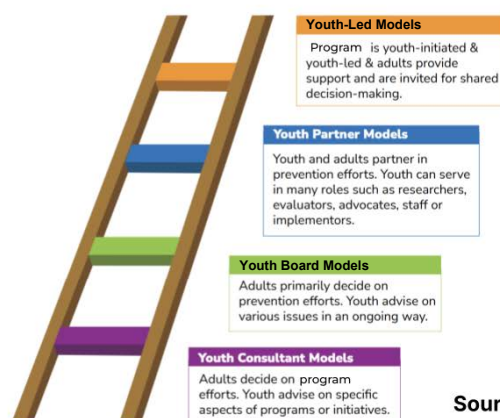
Youth-Led Models

Program is youth-initiated & youth-led & adults provide support and are invited for shared decision-making.

Youth Partner Models

Youth and adults partner in prevention efforts. Youth can serve in many roles such as researchers, evaluators, advocates, staff or implementors.

Youth Board Models

Adults primarily decide on prevention efforts. Youth advise on various issues in an ongoing way.

Youth Consultant Models

Adults decide on program efforts. Youth advise on specific aspects of programs or initiatives.

Sour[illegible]